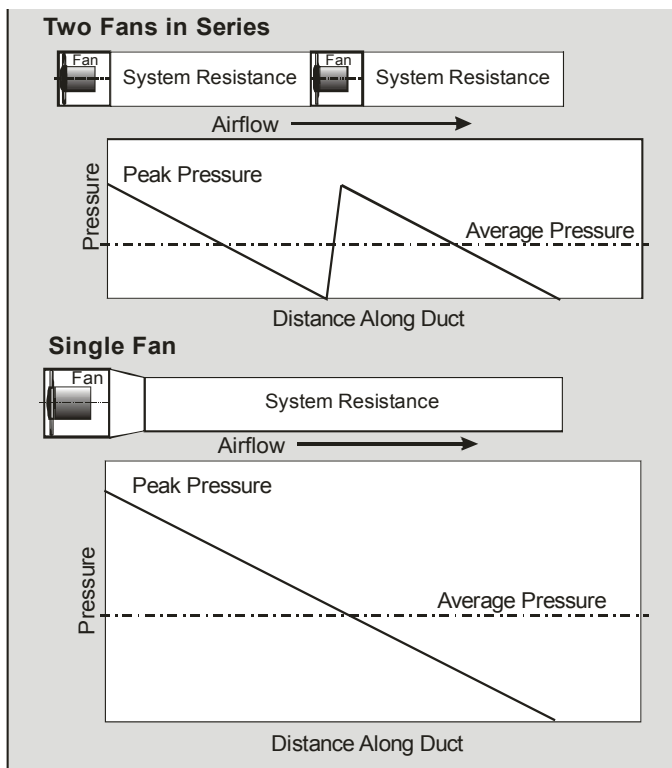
Two Fans in Series

Fan

System Resistance

Fan

System Resistance

Airflow

Pressure

Peak Pressure

Average Pressure

Distance Along Duct

Single Fan

Fan

System Resistance

Airflow

Pressure

Peak Pressure

Average Pressure

Distance Along Duct